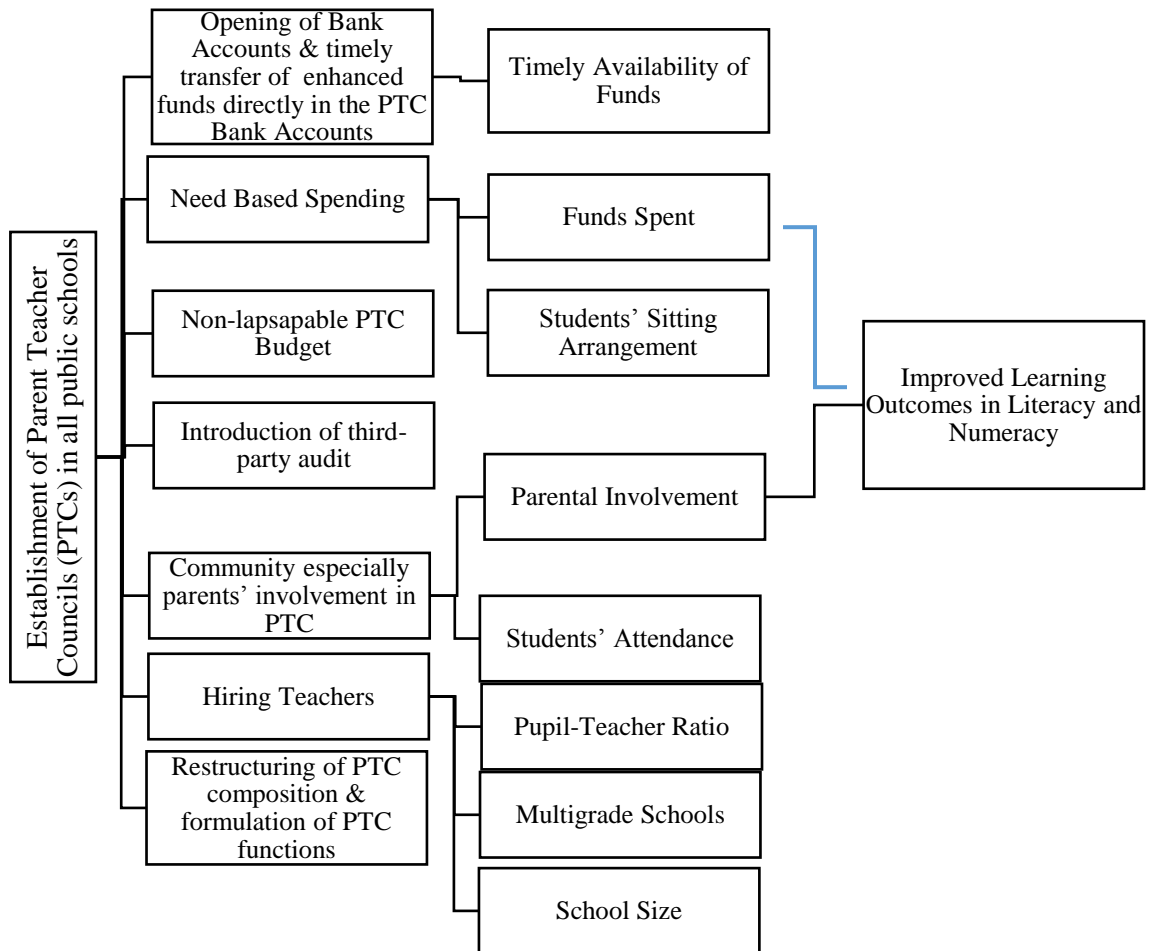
Establishment of Parent Teacher Councils (PTCs) in all public schools

Opening of Bank Accounts & timely transfer of enhanced funds directly in the PTC Bank Accounts

Timely Availability of Funds

Need Based Spending

Funds Spent

Students' Sitting Arrangement

Non-lapsapable PTC Budget

Introduction of third-party audit

Improved Learning Outcomes in Literacy and Numeracy

Parental Involvement

Community especially parents' involvement in PTC

Students' Attendance

Hiring Teachers

Pupil-Teacher Ratio

Restructuring of PTC composition & formulation of PTC functions

Multigrade Schools

School Size